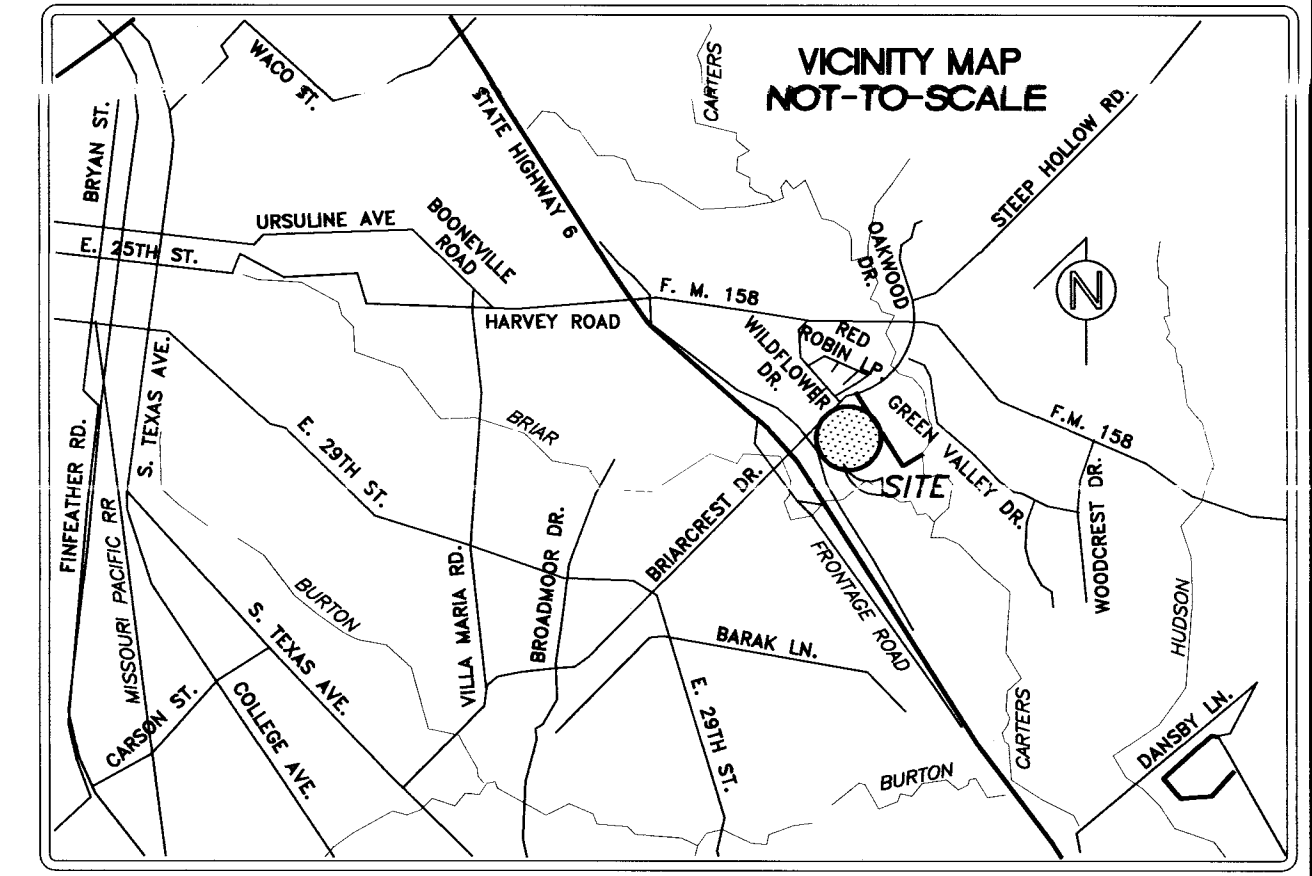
VICINITY MAP
NOT-TO-SCALE

WACO ST.
BRYAN ST.
STATE HIGHWAY 6
CARTERS
STEEP HOLLOW RD.
OAKWOOD DR.
BOONEVILLE ROAD
URSULINE AVE
E. 25TH ST.
F. M. 158
HARVEY ROAD
RED ROBIN LP
WILDFLOWER DR.
N
F.M. 158
GREEN VALLEY DR.
SITE
WOODCREST DR.
S. TEXAS AVE.
E. 29TH ST.
BRIAR
BRIARCREST DR.
FINFEATHER RD.
MISSOURI PACIFIC RR
BROADMOOR DR.
VILLA MARIA RD.
FRONTAGE ROAD
HUDSON
BURTON
S. TEXAS AVE.
BARAK LN.
CARSON ST.
COLLEGE AVE.
E. 29TH ST.
CARTERS
BURTON
DANSBY LN.